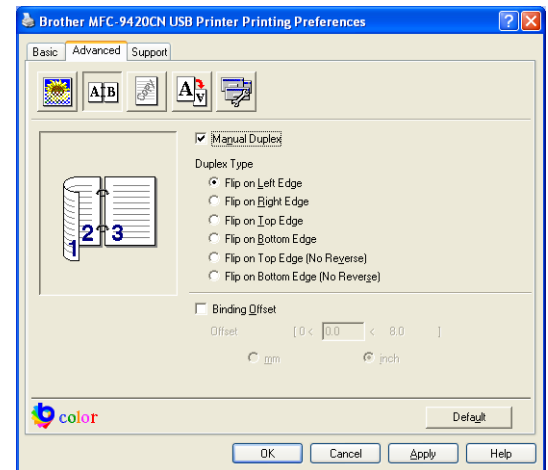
Brother MFC-9420CN USB Printer Printing Preferences

Basic | Advanced | Support

A|B

1 2 3

Manual Duplex

Duplex Type

Flip on Left Edge

Flip on Right Edge

Flip on Top Edge

Flip on Bottom Edge

Flip on Top Edge (No Reverse)

Flip on Bottom Edge (No Reverse)

Binding Offset

Offset [0 < 0.0 < 8.0 ]

mm inch

color

Default

OK | Cancel | Apply | Help